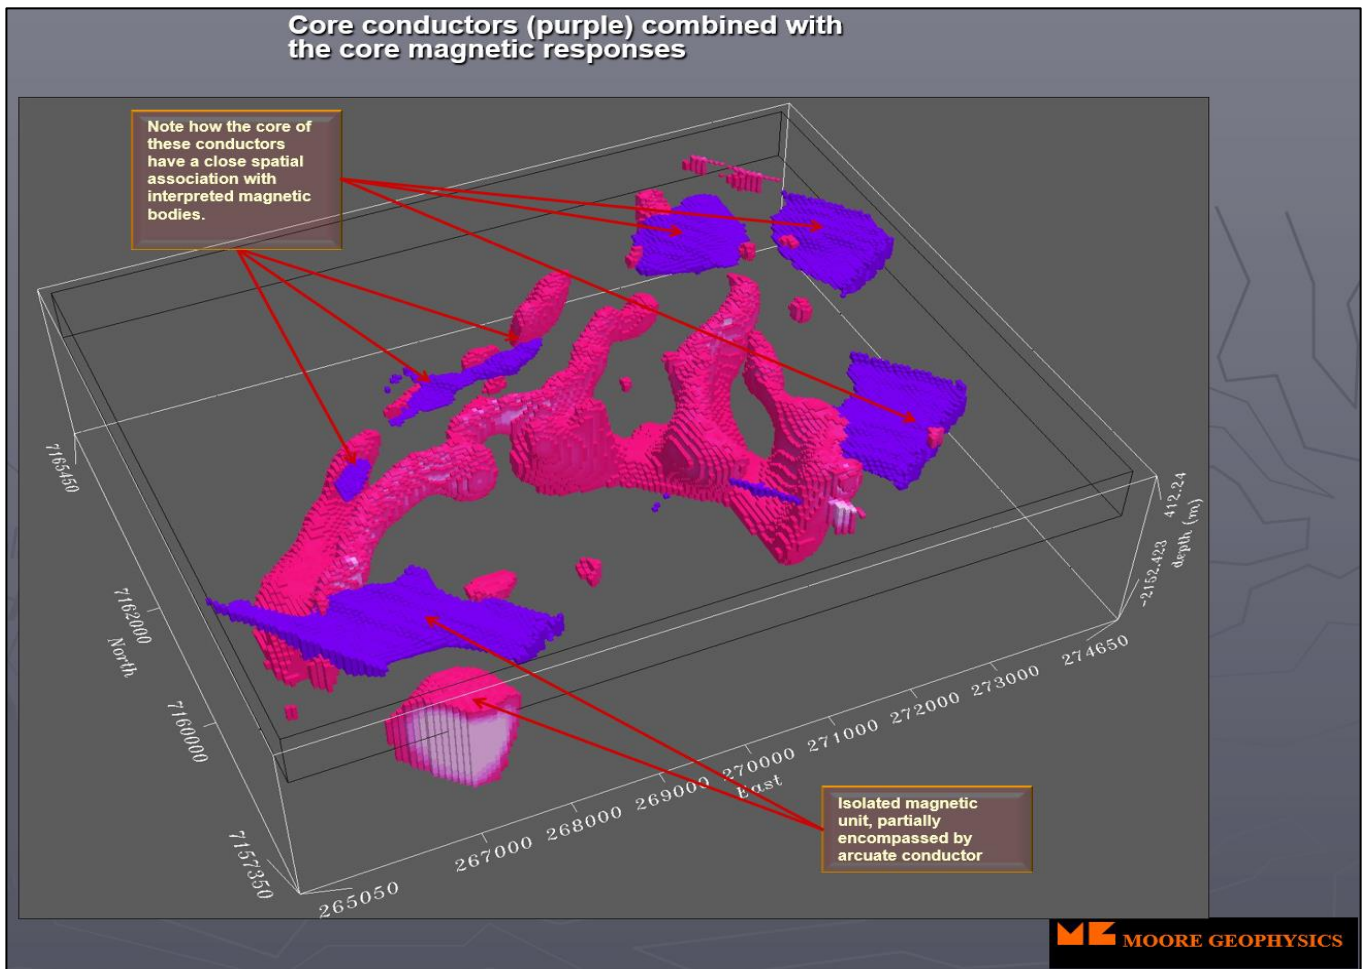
Core conductors (purple) combined with the core magnetic responses

Note how the core of these conductors have a close spatial association with interpreted magnetic bodies.

7165450

7162000
North

7160000

7157350

265050

267000 268000 269000 270000 271000 272000 273000 274650
East

412.24
-2152.423
depth (m)

Isolated magnetic unit, partially encompassed by arcuate conductor

MOORE GEOPHYSICS